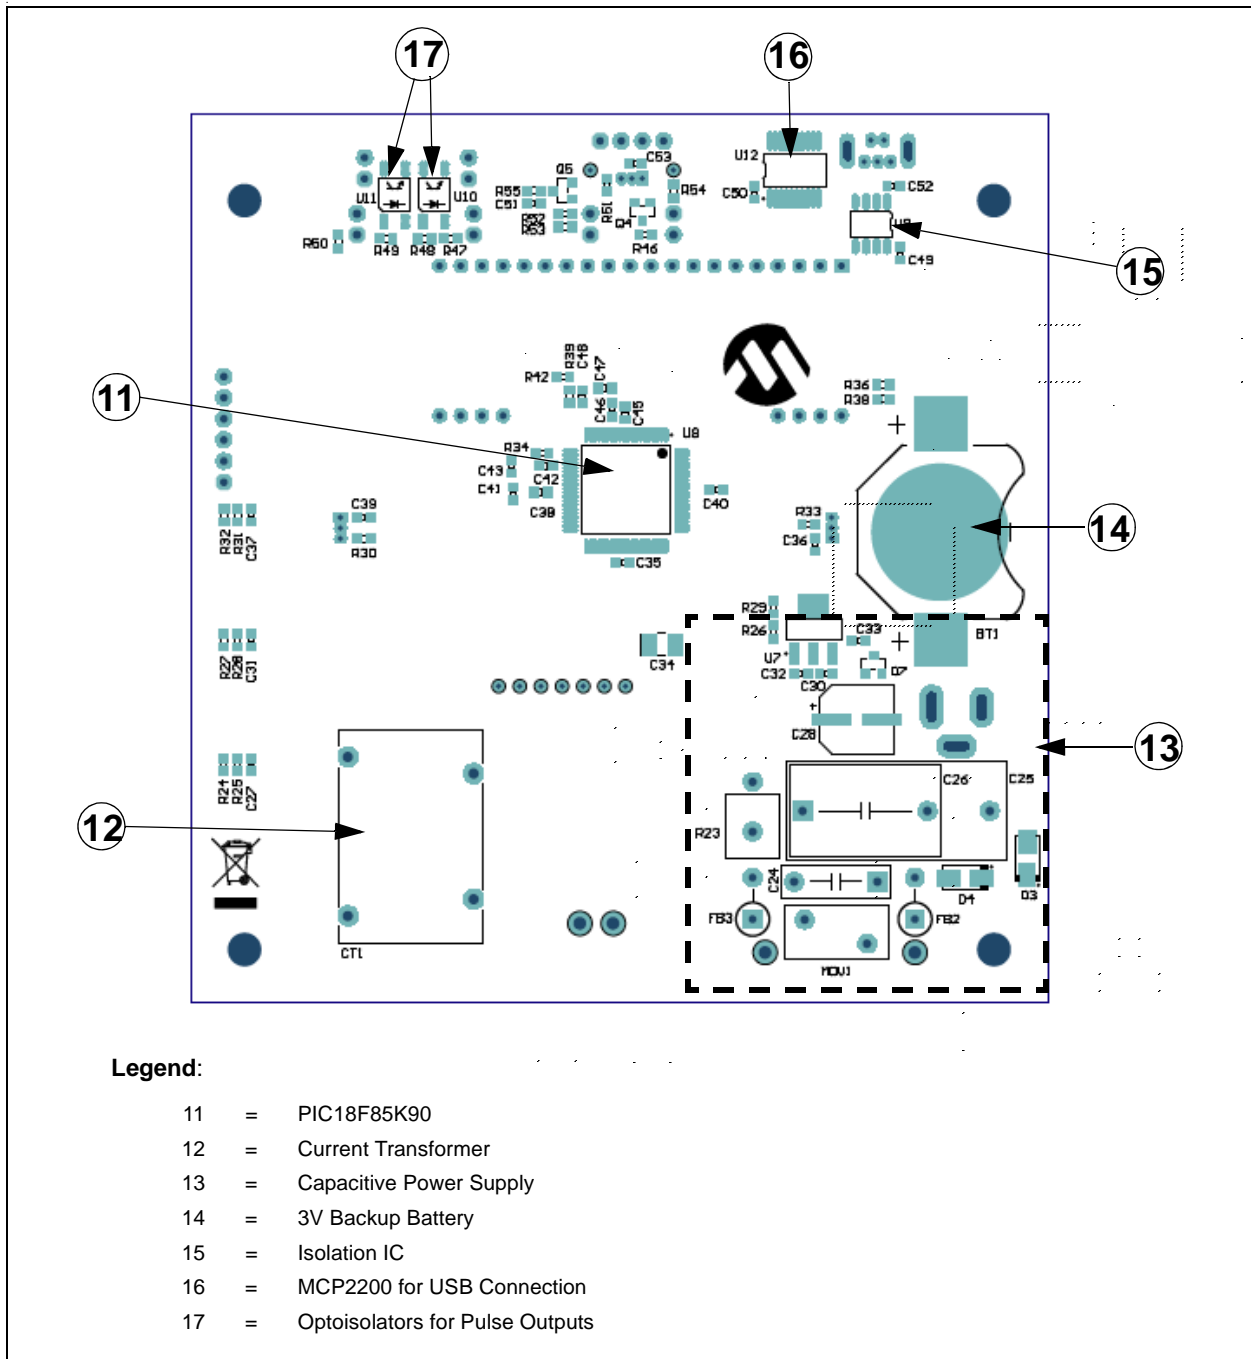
17

16

U11 U10

R55 C51 R52 R53

Q5 C53 R54 R51 Q4 R46

U12 C50 C52 U9 C49

15

R50 R49 R48 R47

11

R42 R39 C48 C47 C46 C45

R36 R38

U8

R34 C43 C41 C42 C38 C40

R33 C36

14

C39 R30

R32 R31 C37

C35

R29 R26 C33 BT1

C34

U7 C32 C30 D7

R27 R28 C31

C28

13

C26 C25

R24 R25 C27

12

R23

C24

D4 D3

FB3 FB2

CT1

MOV1

**Legend**:

11 = PIC18F85K90

12 = Current Transformer

13 = Capacitive Power Supply

14 = 3V Backup Battery

15 = Isolation IC

16 = MCP2200 for USB Connection

17 = Optoisolators for Pulse Outputs